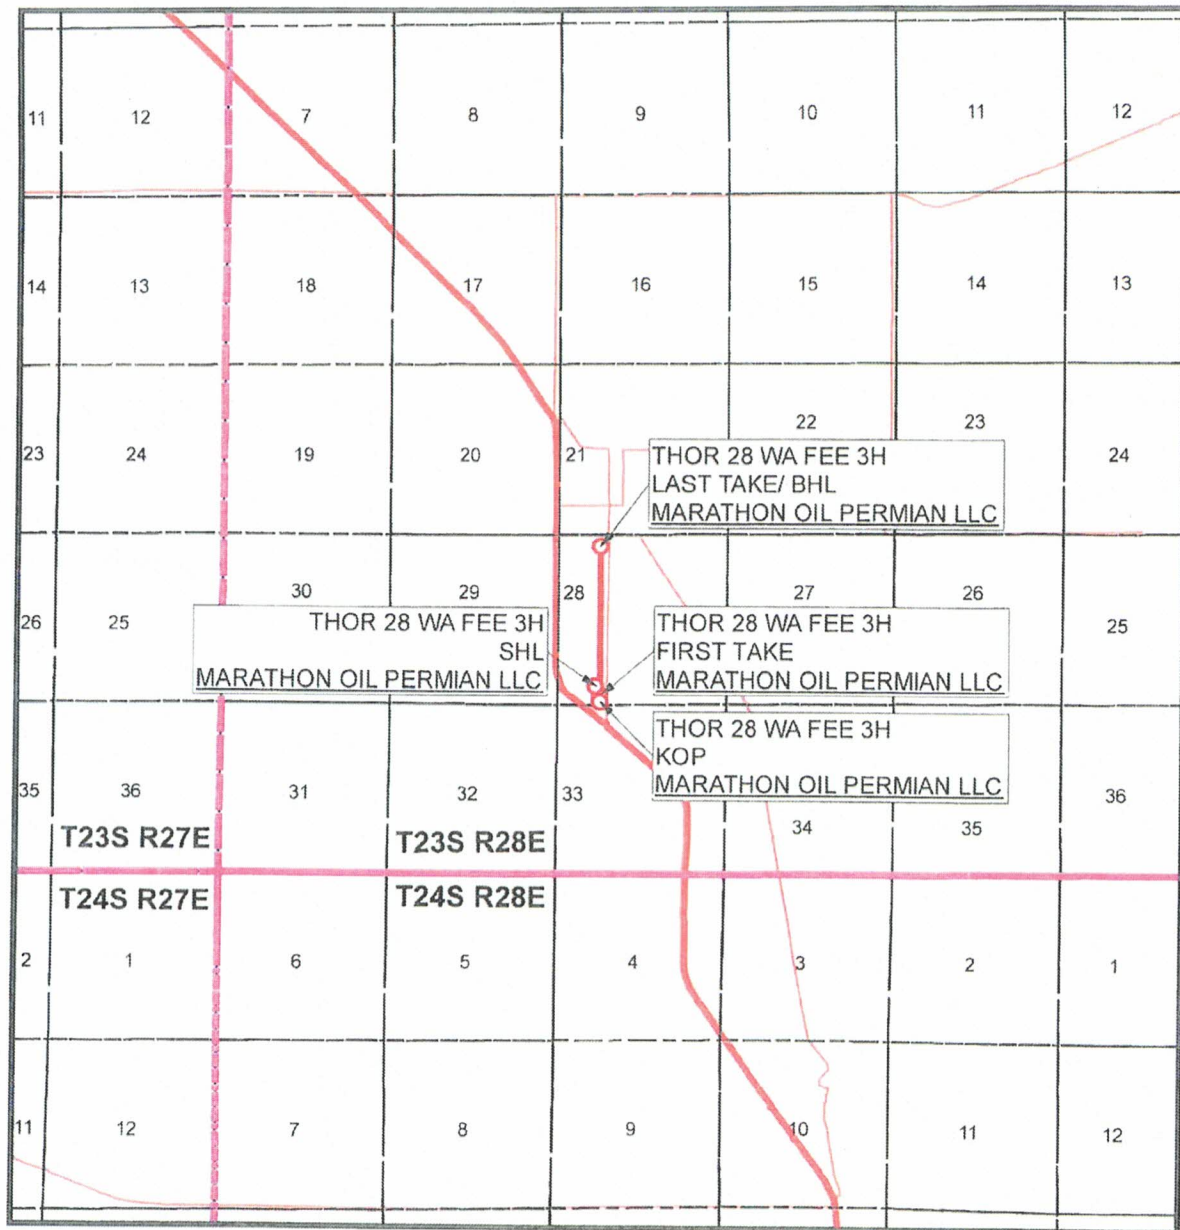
11 12 7 8 9 10 11 12

14 13 18 17 16 15 14 13

23 24 19 20 21 22 23 24

THOR 28 WA FEE 3H
LAST TAKE/ BHL
MARATHON OIL PERMIAN LLC

26 25 30 29 28 27 26 25

THOR 28 WA FEE 3H
SHL
MARATHON OIL PERMIAN LLC

THOR 28 WA FEE 3H
FIRST TAKE
MARATHON OIL PERMIAN LLC

THOR 28 WA FEE 3H
KOP
MARATHON OIL PERMIAN LLC

35 36 31 32 33 34 35 36

T23S R27E
T23S R28E
T24S R27E
T24S R28E

2 1 6 5 4 3 2 1

11 12 7 8 9 10 11 12